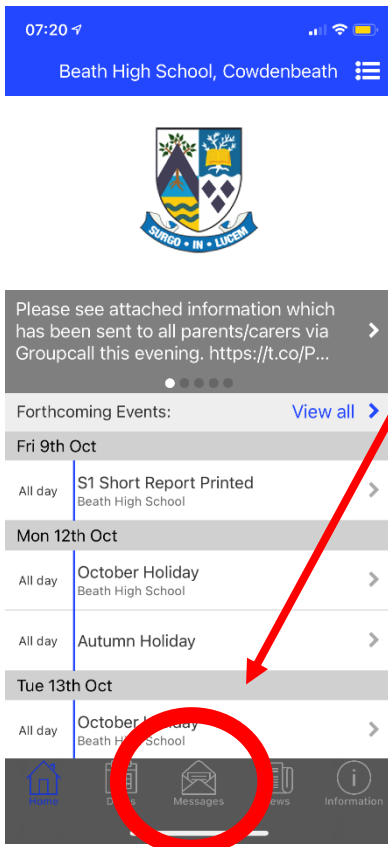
07:20

Beath High School, Cowdenbeath

SURGO · IN · LUCEM

Please see attached information which has been sent to all parents/carers via Groupcall this evening. https://t.co/P...

Forthcoming Events: View all

Fri 9th Oct

All day S1 Short Report Printed Beath High School

Mon 12th Oct

All day October Holiday Beath High School

All day Autumn Holiday

Tue 13th Oct

All day October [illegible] Beath H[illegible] School

Home D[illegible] Messages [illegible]ews Information